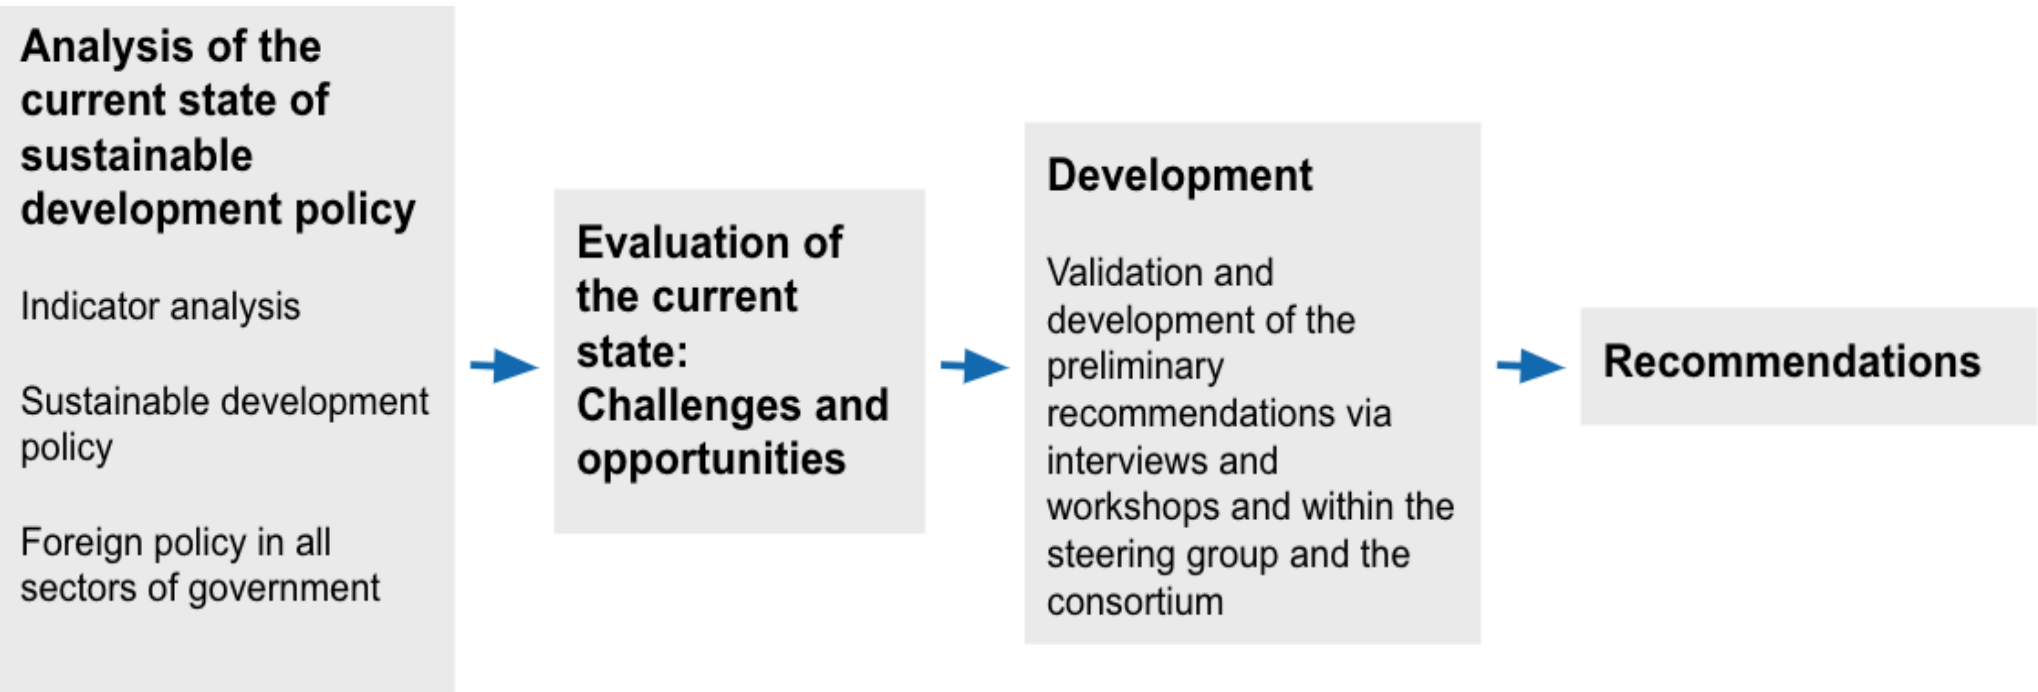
Analysis of the current state of sustainable development policy

Indicator analysis

Sustainable development policy

Foreign policy in all sectors of government

Evaluation of the current state: Challenges and opportunities

Development

Validation and development of the preliminary recommendations via interviews and workshops and within the steering group and the consortium

Recommendations